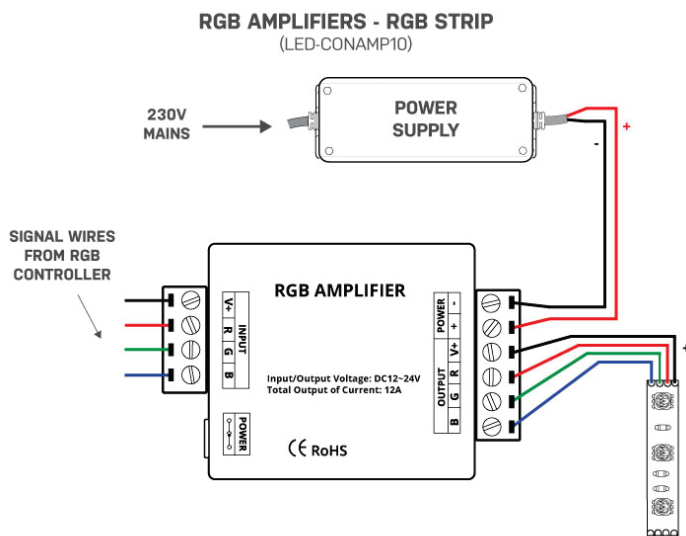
RGB AMPLIFIERS - RGB STRIP
(LED-CONAMP10)

230V MAINS

POWER SUPPLY

+

-

SIGNAL WIRES FROM RGB CONTROLLER

RGB AMPLIFIER

INPUT
V+
R
G
B

POWER
-
+

OUTPUT
V+
R
G
B

Input/Output Voltage: DC12~24V
Total Output of Current: 12A

POWER

CE RoHS

+